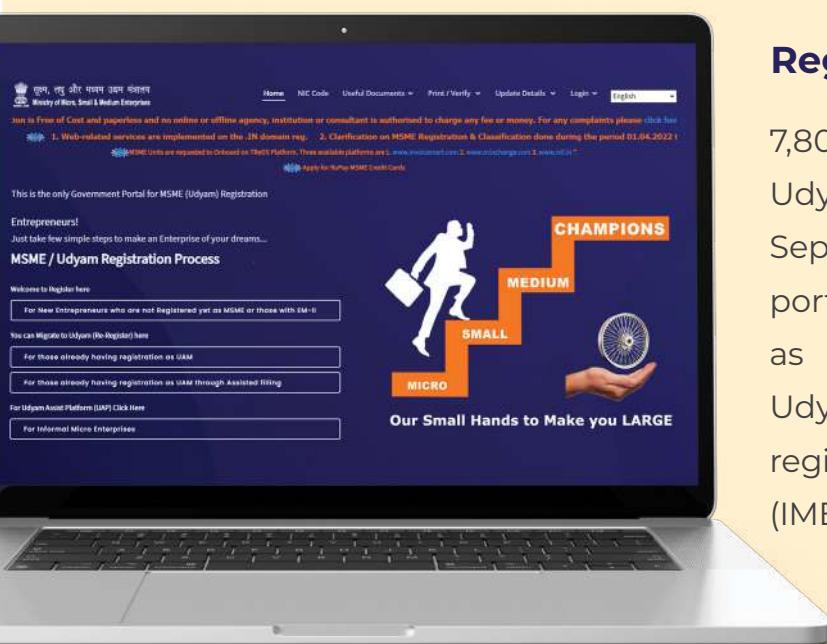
सूक्ष्म, लघु और मध्यम उद्यम मंत्रालय
Ministry of Micro, Small & Medium Enterprises

Home NIC Code Useful Documents Print / Verify Update Details Login English

tion is Free of Cost and paperless and no online or offline agency, institution or consultant is authorised to charge any fee or money. For any complaints please click her

1. Web-related services are implemented on the .IN domain reg. 2. Clarification on MSME Registration & Classification done during the period 01.04.2022 t

MSME Units are requested to Onboard on TReDS Platform. Three available platforms are 1. www.invoicemart.com 2. www.m1xchange.com 3. www.rxil.in

Apply for RuPay MSME Credit Cards

This is the only Government Portal for MSME (Udyam) Registration

Entrepreneurs!
Just take few simple steps to make an Enterprise of your dreams...

MSME / Udyam Registration Process

Welcome to Register here

For New Entrepreneurs who are not Registered yet as MSME or those with EM-II

You can Migrate to Udyam (Re-Register) here

For those already having registration as UAM

For those already having registration as UAM through Assisted filling

For Udyam Assist Platform (UAP) Click Here

For Informal Micro Enterprises

CHAMPIONS
MEDIUM
SMALL
MICRO

Our Small Hands to Make you LARGE

Reg

7,80
Udy
Sep
port
as
Udy
regi
(IME